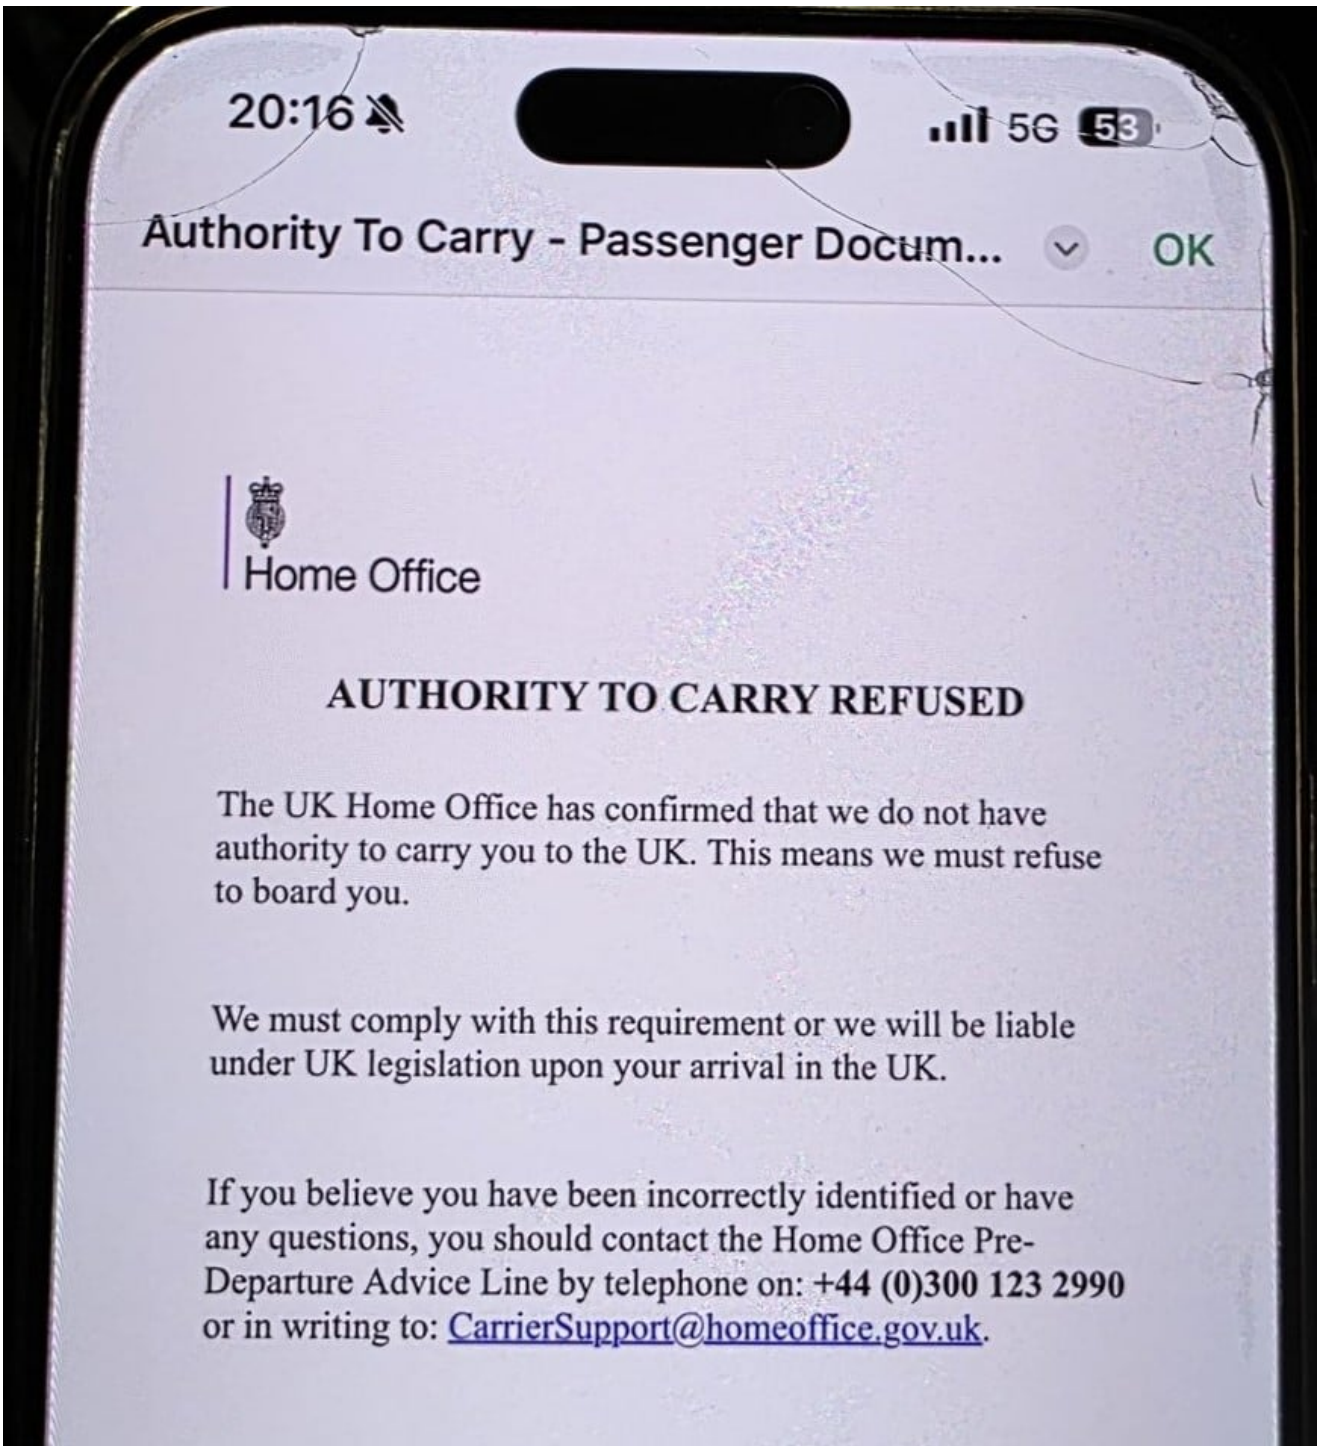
20:16

5G 53

Authority To Carry - Passenger Docum... OK

Home Office

AUTHORITY TO CARRY REFUSED

The UK Home Office has confirmed that we do not have authority to carry you to the UK. This means we must refuse to board you.

We must comply with this requirement or we will be liable under UK legislation upon your arrival in the UK.

If you believe you have been incorrectly identified or have any questions, you should contact the Home Office Pre-Departure Advice Line by telephone on: +44 (0)300 123 2990 or in writing to: CarrierSupport@homeoffice.gov.uk.